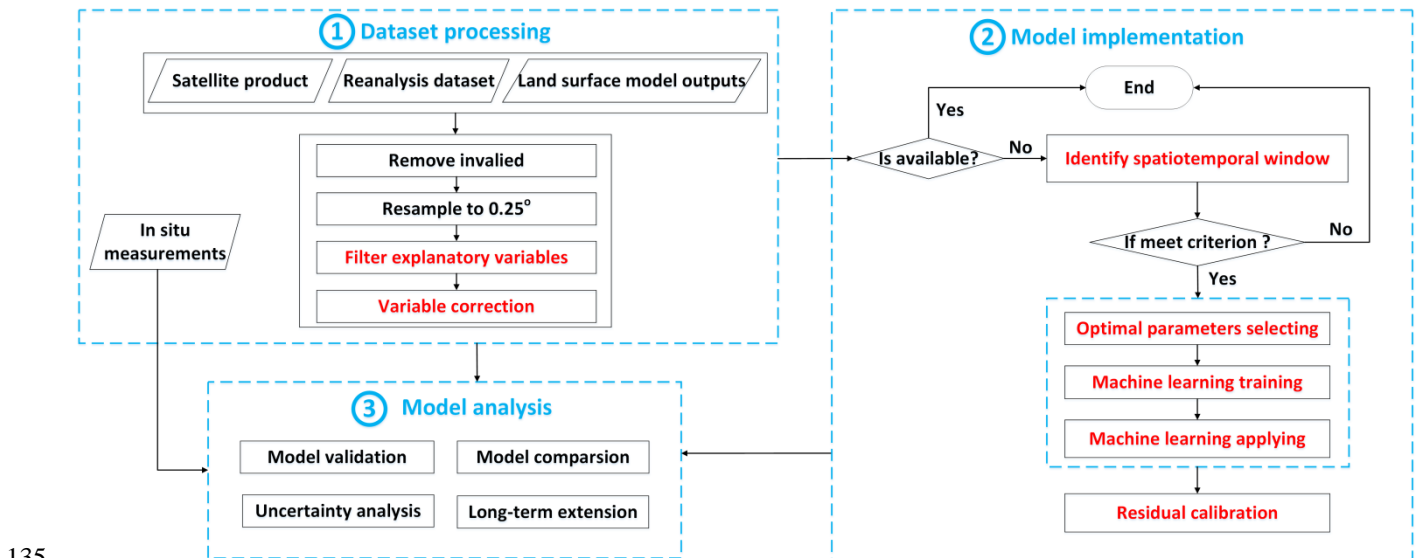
1 Dataset processing

Satellite product

Reanalysis dataset

Land surface model outputs

Remove invalied

Resample to 0.25°

Filter explanatory variables

Variable correction

In situ measurements

2 Model implementation

End

Yes

Is available?

No

Identify spatiotemporal window

If meet criterion ?

No

Yes

Optimal parameters selecting

Machine learning training

Machine learning applying

Residual calibration

3 Model analysis

Model validation

Model comparsion

Uncertainty analysis

Long-term extension

135